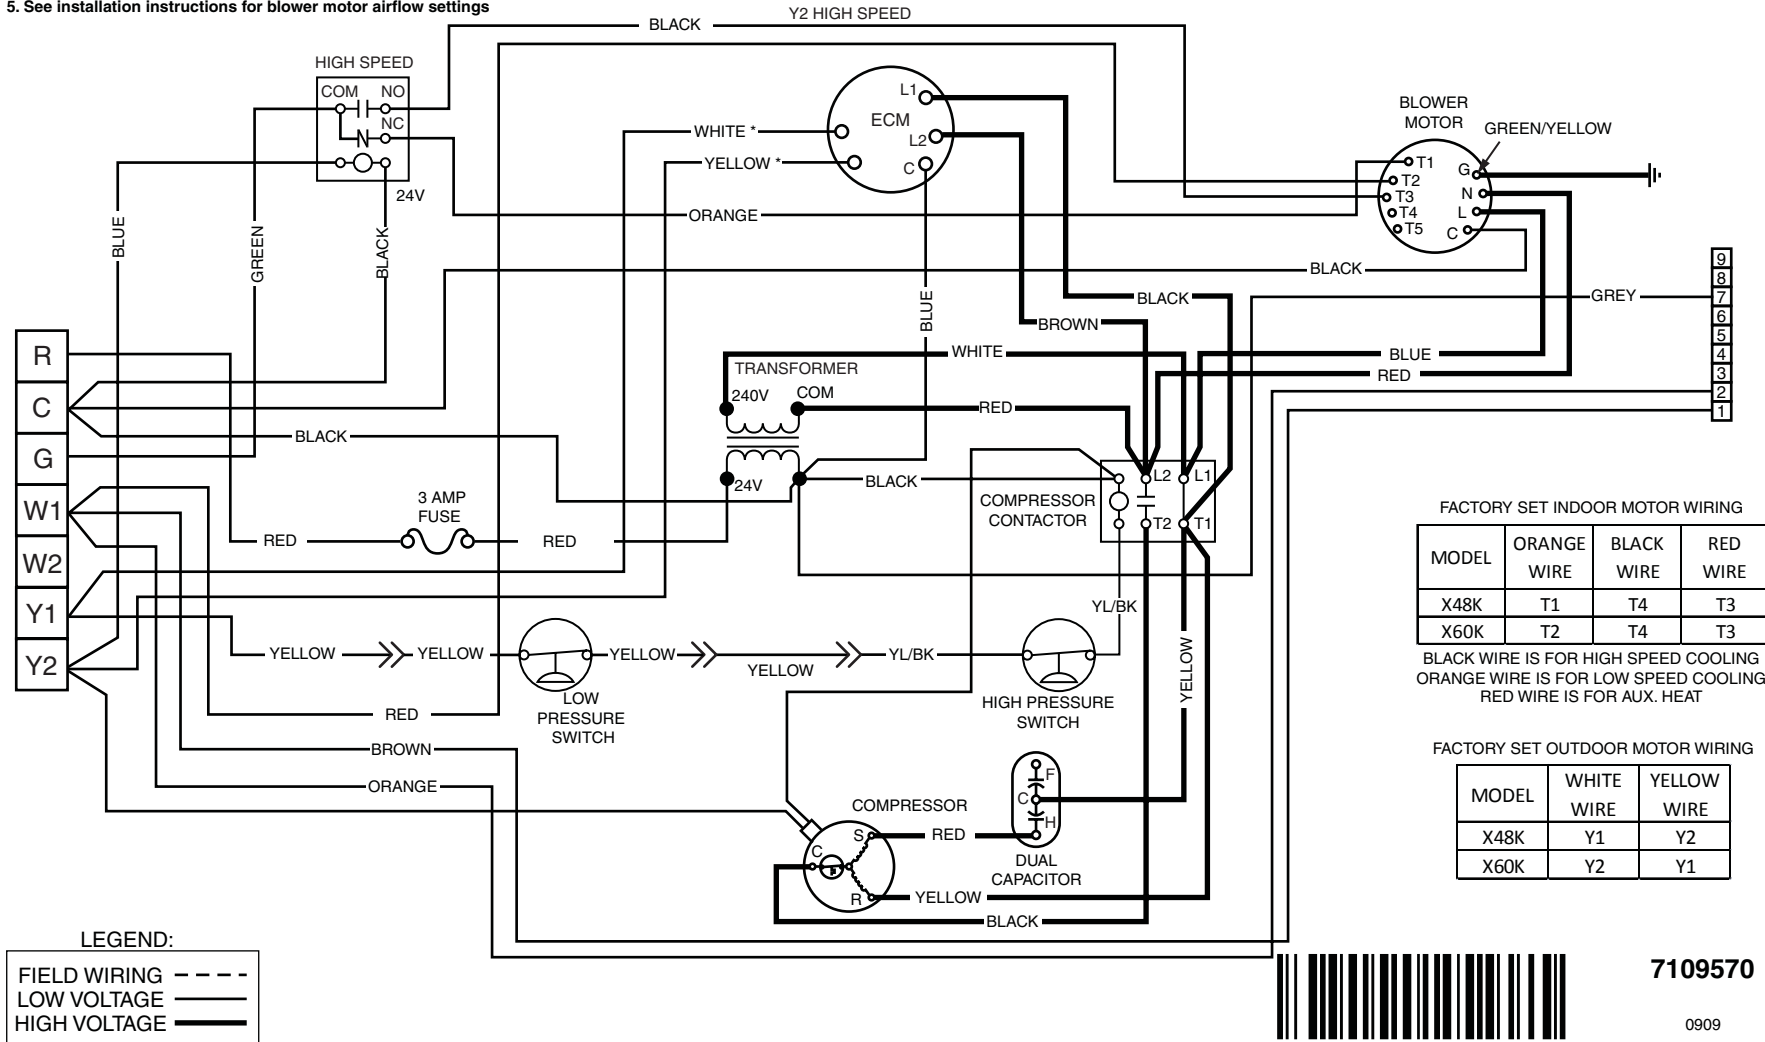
5. See installation instructions for blower motor airflow settings

BLACK
Y2 HIGH SPEED
HIGH SPEED
COM NO
NC
24V
ECM
L1
L2
C
WHITE *
YELLOW *
BLOWER MOTOR
GREEN/YELLOW
T1
T2
T3
T4
T5
G
N
L
C
ORANGE
BLUE
GREEN
BLACK
BLACK
BLUE
BLACK
GREY
BROWN
WHITE
BLUE
RED
TRANSFORMER
240V
COM
RED
9
8
7
6
5
4
3
2
1
R
C
G
W1
W2
Y1
Y2
BLACK
24V
BLACK
3 AMP FUSE
RED
RED
COMPRESSOR CONTACTOR
L2
L1
T2
T1
YL/BK
YELLOW
YELLOW
YELLOW
YELLOW
YL/BK
YELLOW
LOW PRESSURE SWITCH
HIGH PRESSURE SWITCH
RED
BROWN
ORANGE
COMPRESSOR
S
C
R
RED
F
C
H
DUAL CAPACITOR
YELLOW
BLACK

FACTORY SET INDOOR MOTOR WIRING

| MODEL | ORANGE WIRE | BLACK WIRE | RED WIRE |
|---|---|---|---|
| X48K | T1 | T4 | T3 |
| X60K | T2 | T4 | T3 |

BLACK WIRE IS FOR HIGH SPEED COOLING
ORANGE WIRE IS FOR LOW SPEED COOLING
RED WIRE IS FOR AUX. HEAT

FACTORY SET OUTDOOR MOTOR WIRING

| MODEL | WHITE WIRE | YELLOW WIRE |
|---|---|---|
| X48K | Y1 | Y2 |
| X60K | Y2 | Y1 |

LEGEND:
FIELD WIRING
LOW VOLTAGE
HIGH VOLTAGE

7109570
0909